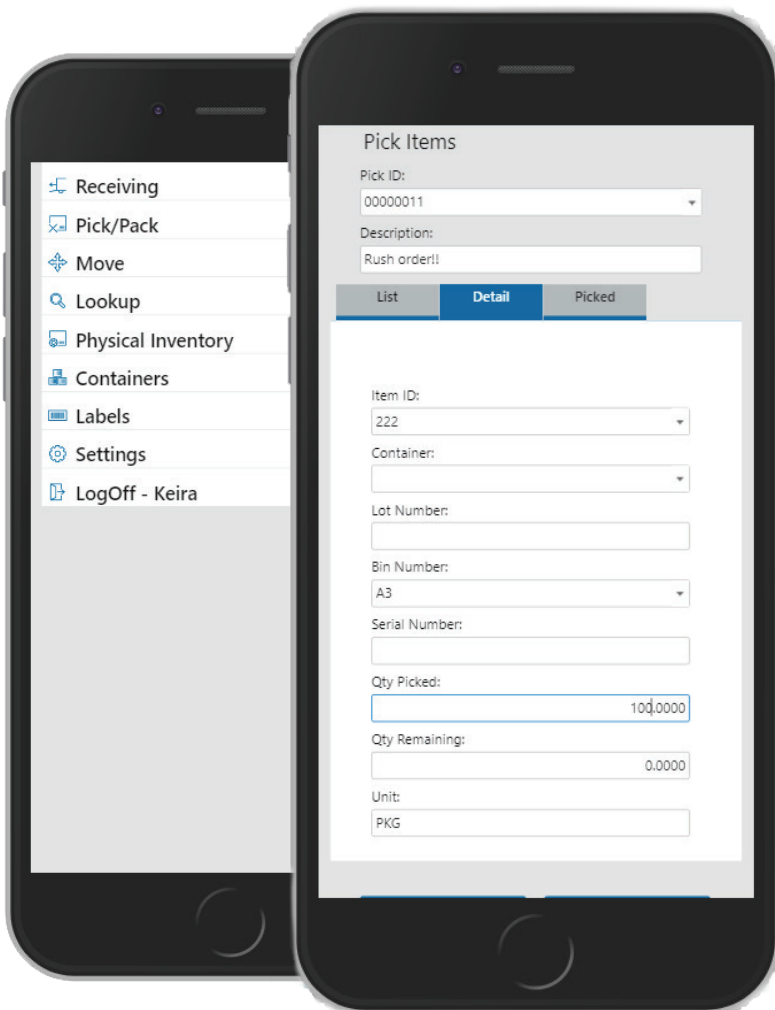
Receiving
Pick/Pack
Move
Lookup
Physical Inventory
Containers
Labels
Settings
LogOff - Keira

Pick Items
Pick ID:
00000011
Description:
Rush order!!
List
Detail
Picked
Item ID:
222
Container:
Lot Number:
Bin Number:
A3
Serial Number:
Qty Picked:
100.0000
Qty Remaining:
0.0000
Unit:
PKG